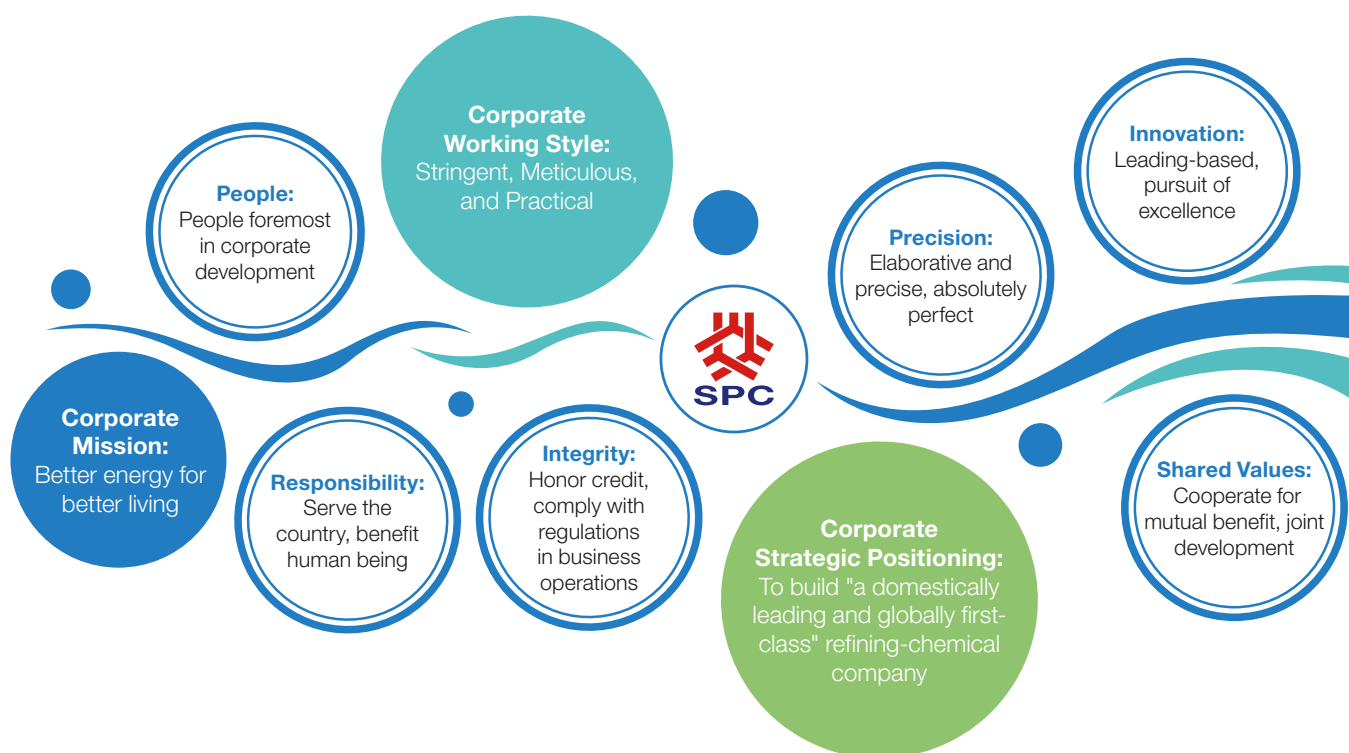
Corporate Working Style: Stringent, Meticulous, and Practical

People: People foremost in corporate development

Innovation: Leading-based, pursuit of excellence

Precision: Elaborative and precise, absolutely perfect

SPC

Corporate Mission: Better energy for better living

Responsibility: Serve the country, benefit human being

Integrity: Honor credit, comply with regulations in business operations

Corporate Strategic Positioning: To build "a domestically leading and globally first-class" refining-chemical company

Shared Values: Cooperate for mutual benefit, joint development